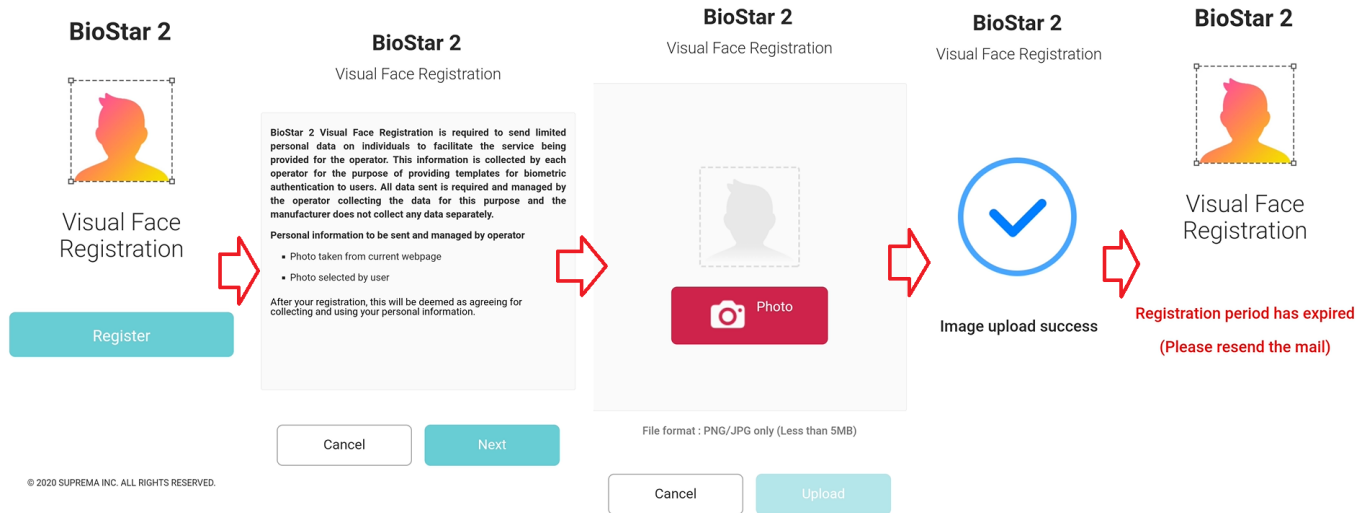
BioStar 2

Visual Face Registration

Register

© 2020 SUPREMA INC. ALL RIGHTS RESERVED.

BioStar 2

Visual Face Registration

BioStar 2 Visual Face Registration is required to send limited personal data on individuals to facilitate the service being provided for the operator. This information is collected by each operator for the purpose of providing templates for biometric authentication to users. All data sent is required and managed by the operator collecting the data for this purpose and the manufacturer does not collect any data separately.

Personal information to be sent and managed by operator

- Photo taken from current webpage
- Photo selected by user

After your registration, this will be deemed as agreeing for collecting and using your personal information.

Cancel

Next

BioStar 2

Visual Face Registration

Photo

File format : PNG/JPG only (Less than 5MB)

Cancel

Upload

BioStar 2

Visual Face Registration

Image upload success

BioStar 2

Visual Face Registration

Registration period has expired

(Please resend the mail)